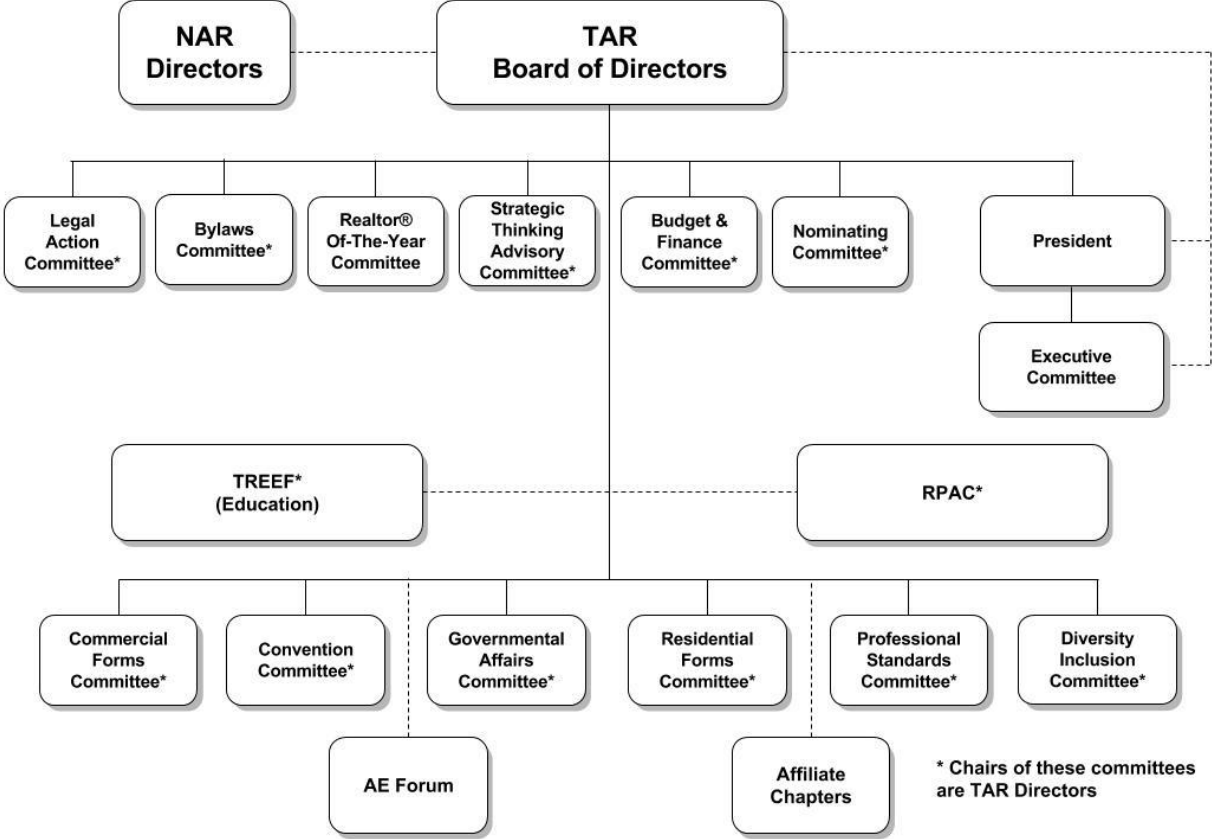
NAR Directors

TAR Board of Directors

Legal Action Committee*

Bylaws Committee*

Realtor® Of-The-Year Committee

Strategic Thinking Advisory Committee*

Budget & Finance Committee*

Nominating Committee*

President

Executive Committee

TREEF* (Education)

RPAC*

Commercial Forms Committee*

Convention Committee*

Governmental Affairs Committee*

Residential Forms Committee*

Professional Standards Committee*

Diversity Inclusion Committee*

AE Forum

Affiliate Chapters

* Chairs of these committees are TAR Directors